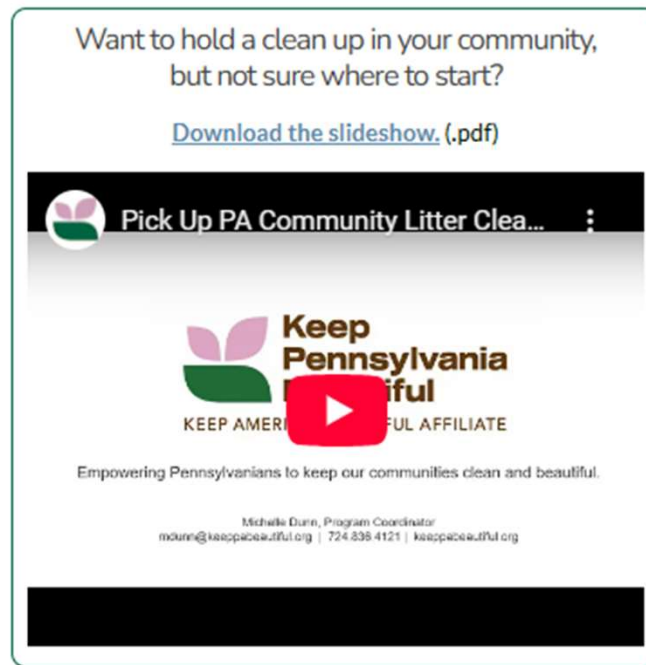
Want to hold a clean up in your community, but not sure where to start?

Download the slideshow. (.pdf)

Pick Up PA Community Litter Clea...

Keep Pennsylvania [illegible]ful

KEEP AMER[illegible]FUL AFFILIATE

Empowering Pennsylvanians to keep our communities clean and beautiful.

Michelle Dunn, Program Coordinator
mdunn@keeppabeautiful.org | 724.836.4121 | keeppabeautiful.org